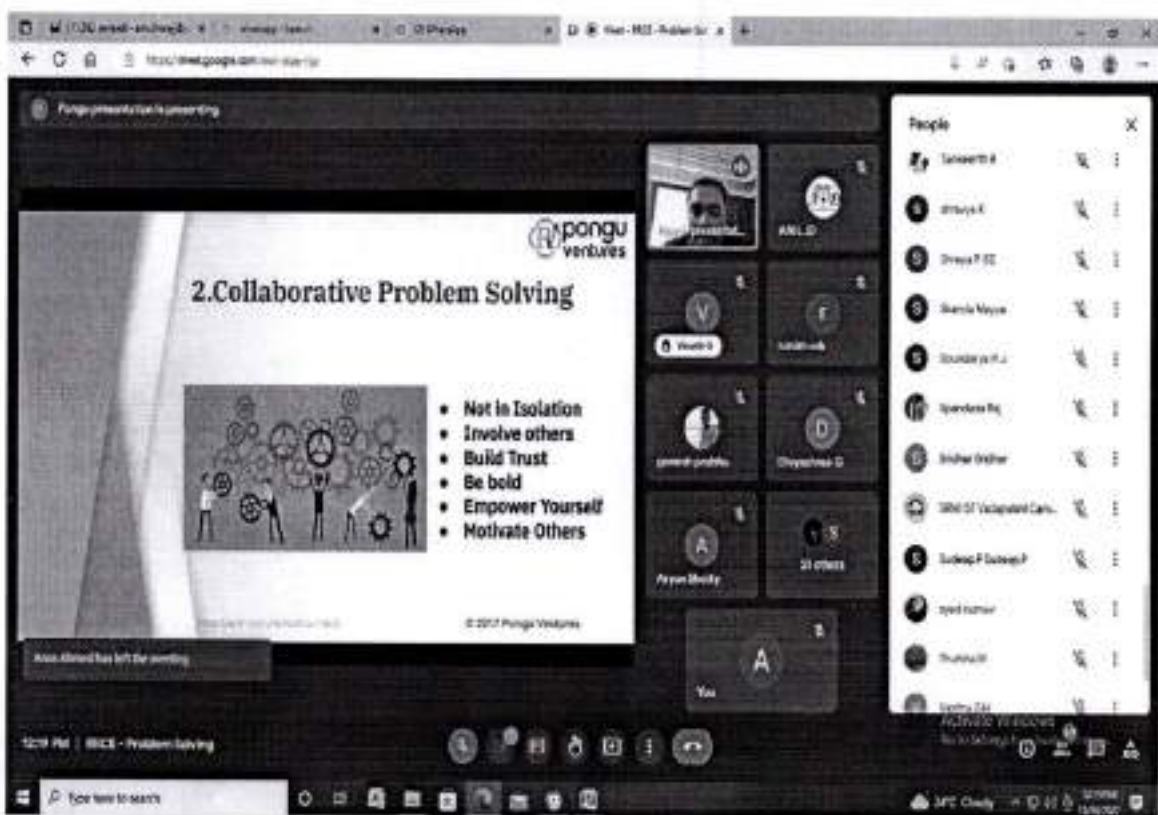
Pongu presentation is presenting

pongu ventures

2.Collaborative Problem Solving

- Not in Isolation
- Involve others
- Build Trust
- Be bold
- Empower Yourself
- Motivate Others

© 2017 Pongu Ventures

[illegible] has left the meeting

People

Sameerth R

Shreya P

Sounderya H J

Sridhar Sridhar

Sudeep P Sudeep P

syed noman

You

33 others

12:19 PM | RRCE - Problem Solving

Type here to search

Activate Windows

34°C Cloudy